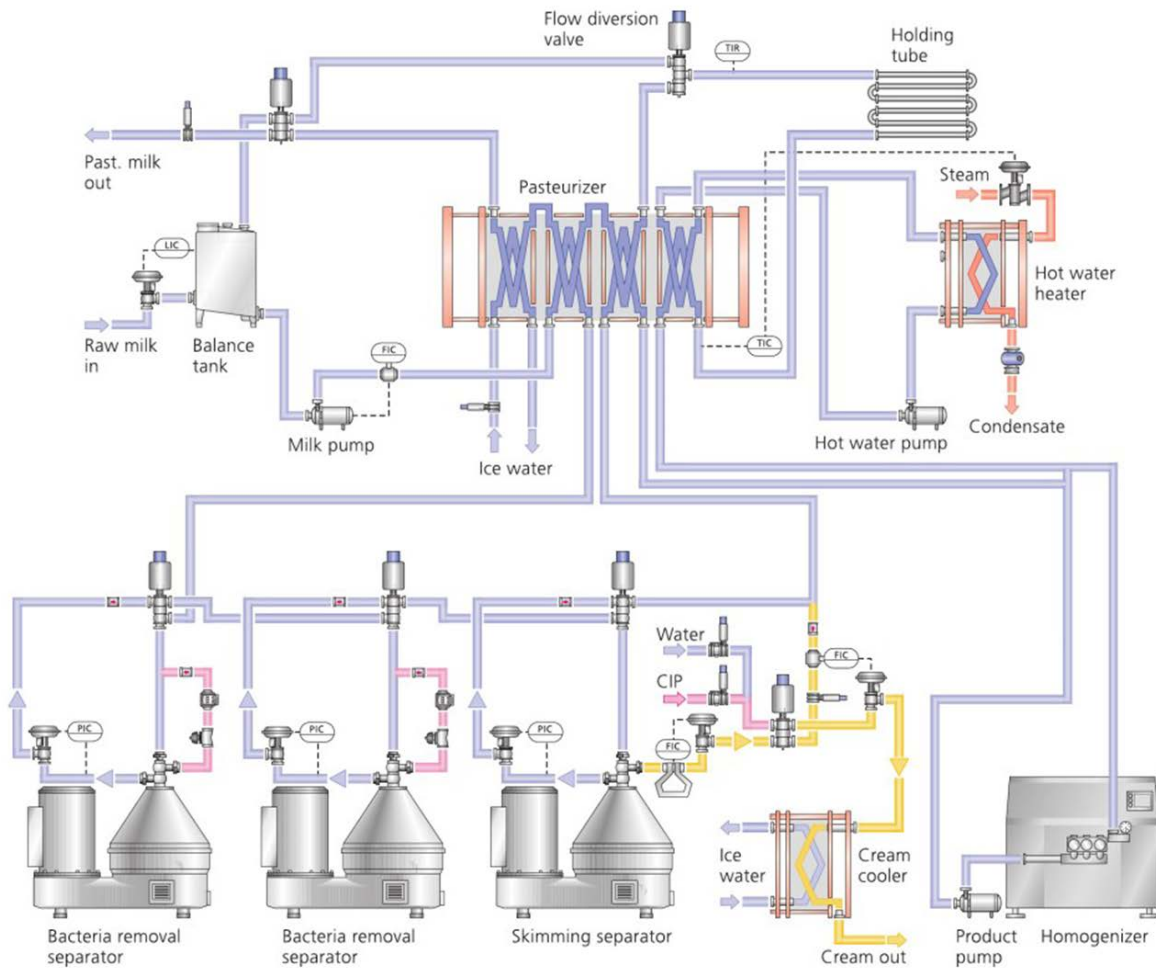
Flow diversion valve

TIR

Holding tube

Past. milk out

Pasteurizer

Steam

LIC

Hot water heater

Raw milk in

Balance tank

FIC

TIC

Milk pump

Ice water

Hot water pump

Condensate

Water

FIC

CIP

PIC

PIC

PIC

FIC

Ice water

Cream cooler

Bacteria removal separator

Bacteria removal separator

Skimming separator

Cream out

Product pump

Homogenizer